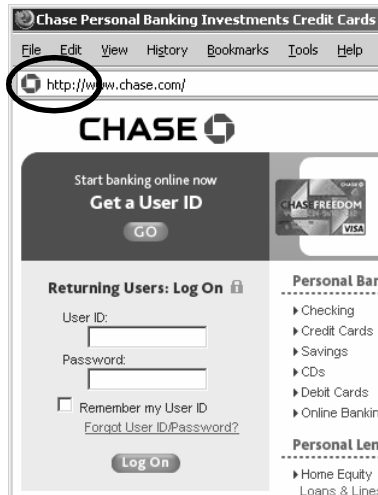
Chase Personal Banking Investments Credit Cards

File Edit View History Bookmarks Tools Help

http://www.chase.com/

CHASE

Start banking online now
Get a User ID
GO

CHASE FREEDOM
VISA

Returning Users: Log On

User ID:

Password:

Remember my User ID

Forgot User ID/Password?

Log On

Personal Ban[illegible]

▸ Checking
▸ Credit Cards
▸ Savings
▸ CDs
▸ Debit Cards
▸ Online Bankin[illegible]

Personal Len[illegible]

▸ Home Equity Loans & Line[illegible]